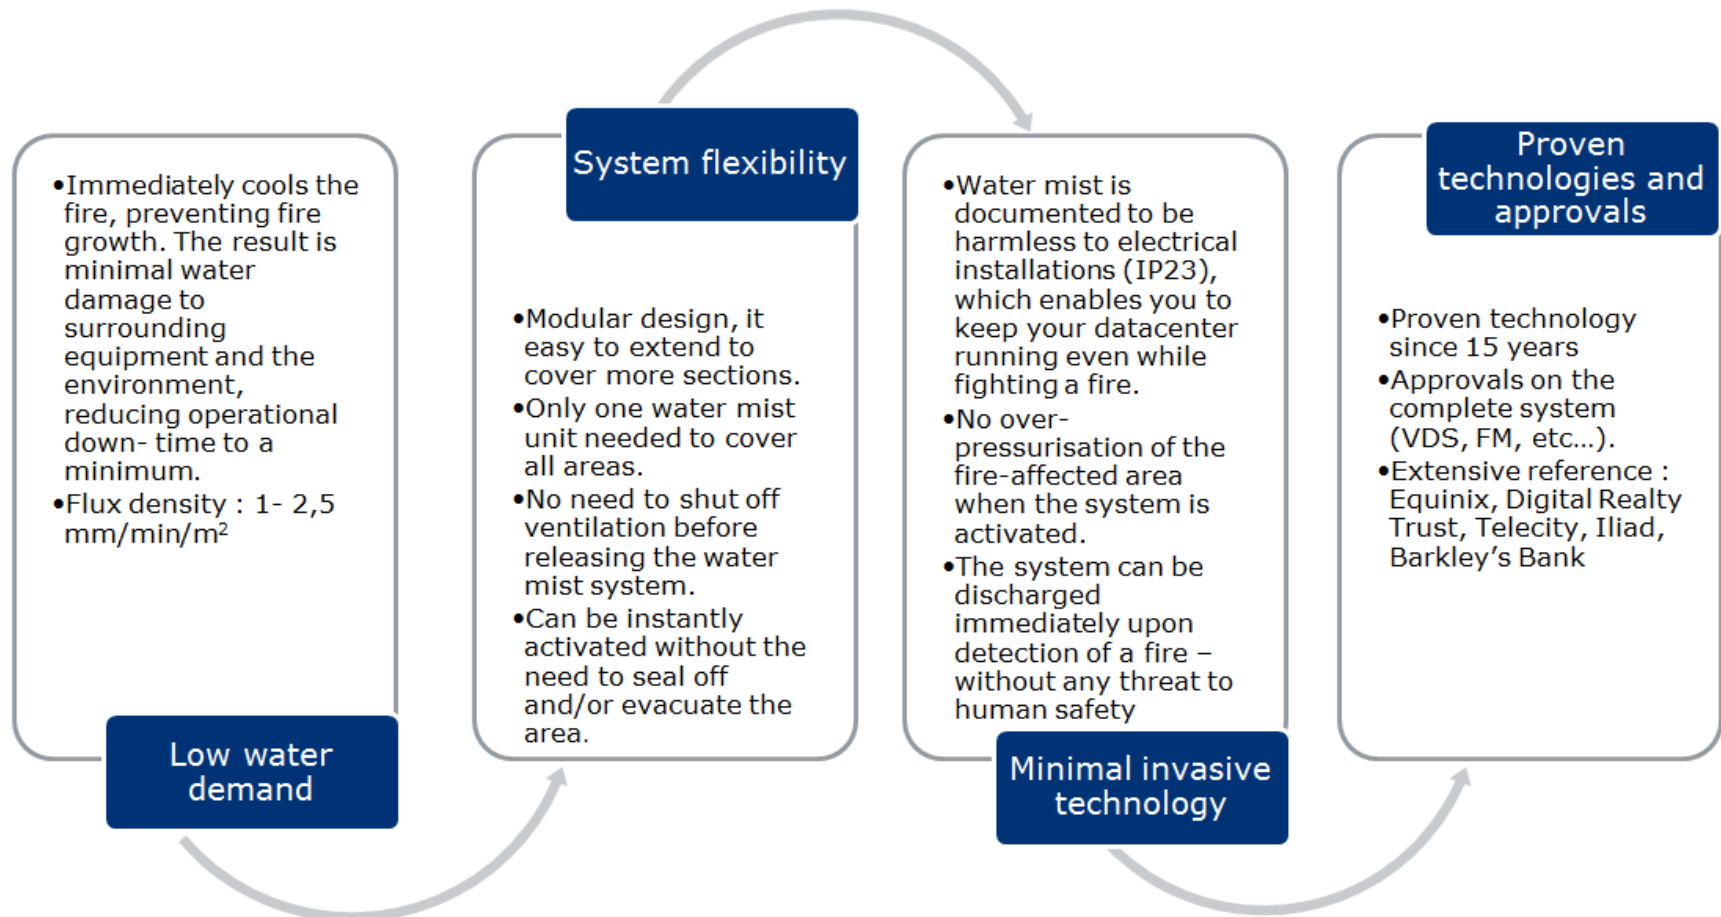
•Immediately cools the fire, preventing fire growth. The result is minimal water damage to surrounding equipment and the environment, reducing operational down- time to a minimum.
•Flux density : 1- 2,5 mm/min/m²

Low water demand

System flexibility

•Modular design, it easy to extend to cover more sections.
•Only one water mist unit needed to cover all areas.
•No need to shut off ventilation before releasing the water mist system.
•Can be instantly activated without the need to seal off and/or evacuate the area.

•Water mist is documented to be harmless to electrical installations (IP23), which enables you to keep your datacenter running even while fighting a fire.
•No over-pressurisation of the fire-affected area when the system is activated.
•The system can be discharged immediately upon detection of a fire – without any threat to human safety

Minimal invasive technology

Proven technologies and approvals

•Proven technology since 15 years
•Approvals on the complete system (VDS, FM, etc…).
•Extensive reference : Equinix, Digital Realty Trust, Telecity, Iliad, Barkley's Bank